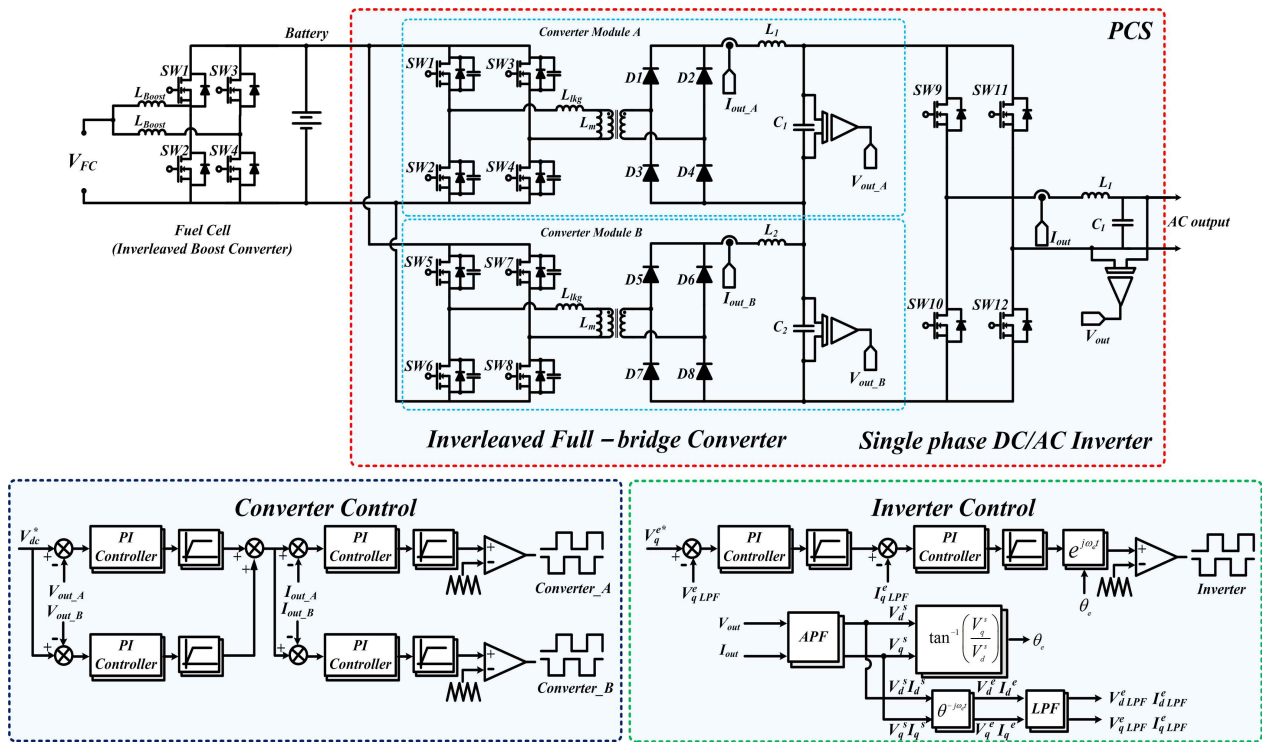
Battery

PCS

Converter Module A

$SW1$ $SW3$ $L_{Boost}$ $L_{Boost}$ $V_{FC}$ $SW2$ $SW4$

Fuel Cell
(Inverleaved Boost Converter)

$SW1$ $SW3$ $L_{lkg}$ $L_m$ $D1$ $D2$ $I_{out\_A}$ $L_1$ $C_1$ $SW2$ $SW4$ $D3$ $D4$ $V_{out\_A}$

$SW9$ $SW11$

Converter Module B

$SW5$ $SW7$ $L_{lkg}$ $L_m$ $D5$ $D6$ $I_{out\_B}$ $L_2$ $C_2$ $SW6$ $SW8$ $D7$ $D8$ $V_{out\_B}$

$L_1$ $C_1$ AC output $I_{out}$ $SW10$ $SW12$ $V_{out}$

Inverleaved Full − bridge Converter

Single phase DC/AC Inverter

Converter Control

$V_{dc}^*$ + - PI Controller + + PI Controller + - Converter_A

$V_{out\_A}$ $V_{out\_B}$ $I_{out\_A}$ $I_{out\_B}$

+ PI Controller + PI Controller + - Converter_B

Inverter Control

$V_q^{e*}$ + - PI Controller PI Controller $e^{j\omega_e t}$ + - Inverter

$V_{q\,LPF}^e$ $I_{q\,LPF}^e$ $\theta_e$

$V_{out}$ $I_{out}$ APF $V_d^s$ $V_q^s$ $\tan^{-1}\left(\frac{V_q^s}{V_d^s}\right)$ $\theta_e$

$V_d^s\ I_d^s$ $V_q^s\ I_q^s$ $\theta^{-j\omega_e t}$ $V_d^e\ I_d^e$ $V_q^e\ I_q^e$ LPF $V_{d\,LPF}^e\ I_{d\,LPF}^e$ $V_{q\,LPF}^e\ I_{q\,LPF}^e$